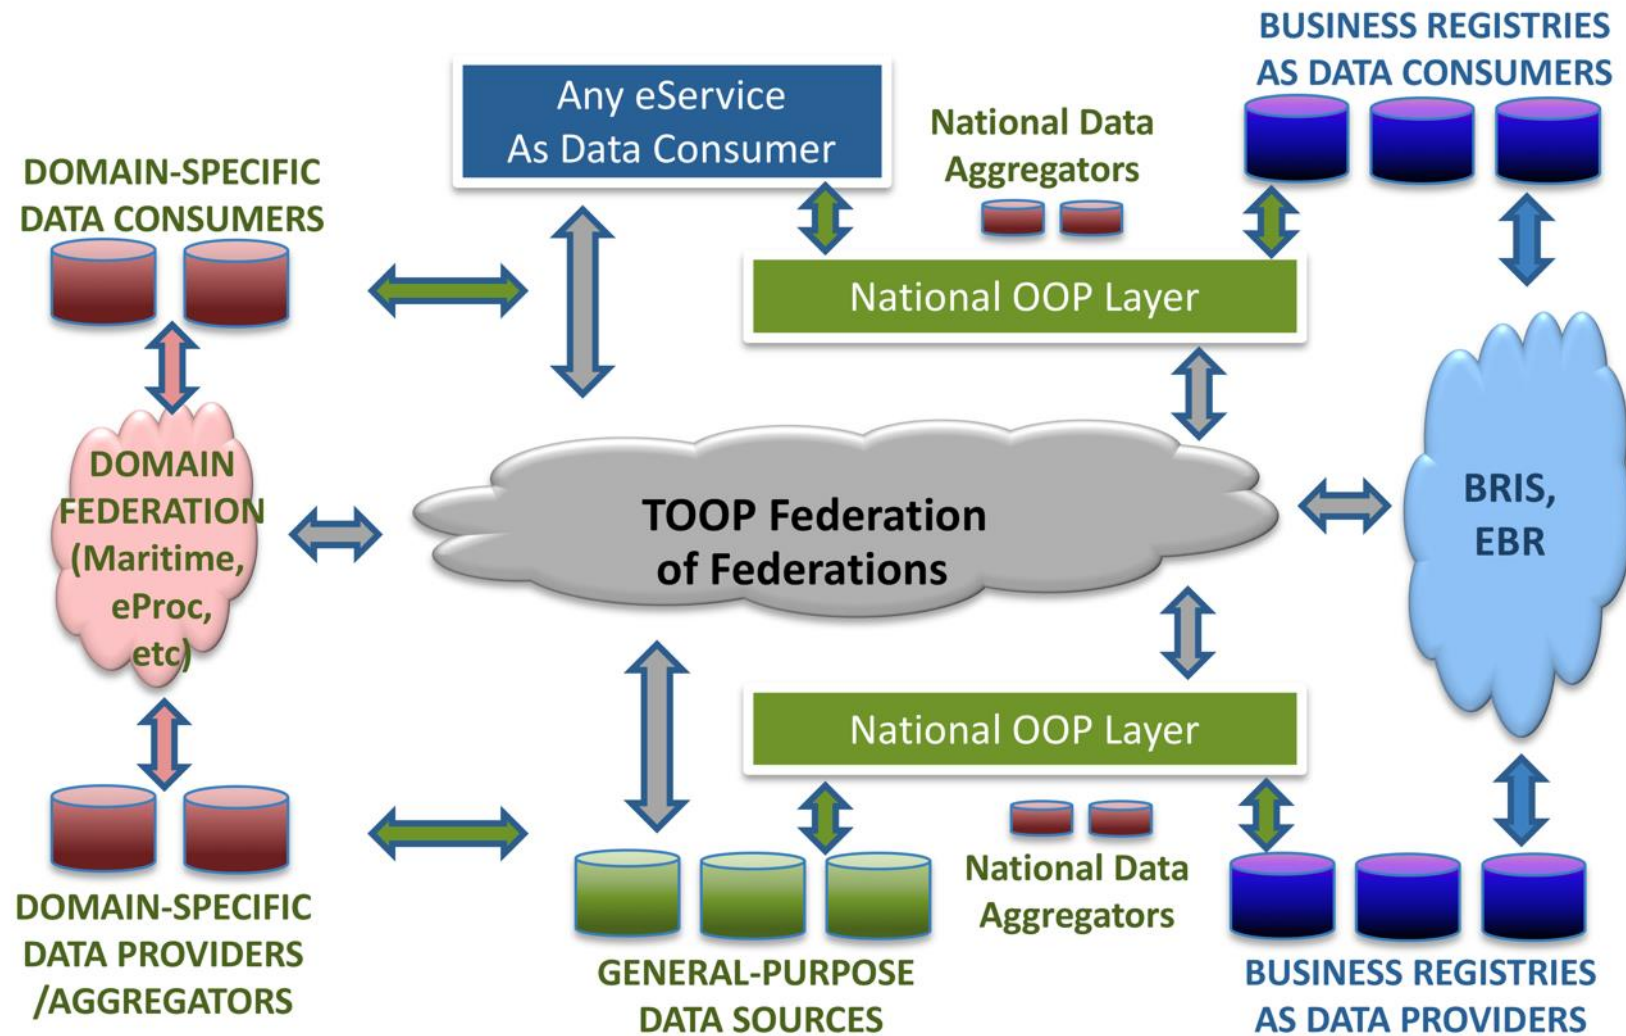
Any eService
As Data Consumer

National Data
Aggregators

BUSINESS REGISTRIES
AS DATA CONSUMERS

DOMAIN-SPECIFIC
DATA CONSUMERS

National OOP Layer

DOMAIN
FEDERATION
(Maritime,
eProc,
etc)

TOOP Federation
of Federations

BRIS,
EBR

National OOP Layer

National Data
Aggregators

DOMAIN-SPECIFIC
DATA PROVIDERS
/AGGREGATORS

GENERAL-PURPOSE
DATA SOURCES

BUSINESS REGISTRIES
AS DATA PROVIDERS